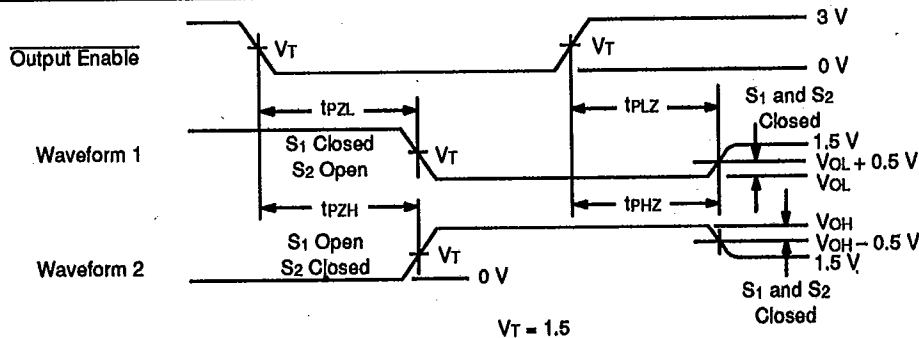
$\overline{\text{Output Enable}}$

$V_T$

$V_T$

3 V

0 V

$t_{PZL}$

$t_{PLZ}$

$S_1$ and $S_2$ Closed

Waveform 1

$S_1$ Closed $S_2$ Open

$V_T$

1.5 V

$V_{OL} + 0.5$ V

$V_{OL}$

$t_{PZH}$

$t_{PHZ}$

$V_{OH}$

$S_1$ Open $S_2$ Closed

$V_{OH} - 0.5$ V

Waveform 2

$V_T$

0 V

1.5 V

$S_1$ and $S_2$ Closed

$V_T = 1.5$